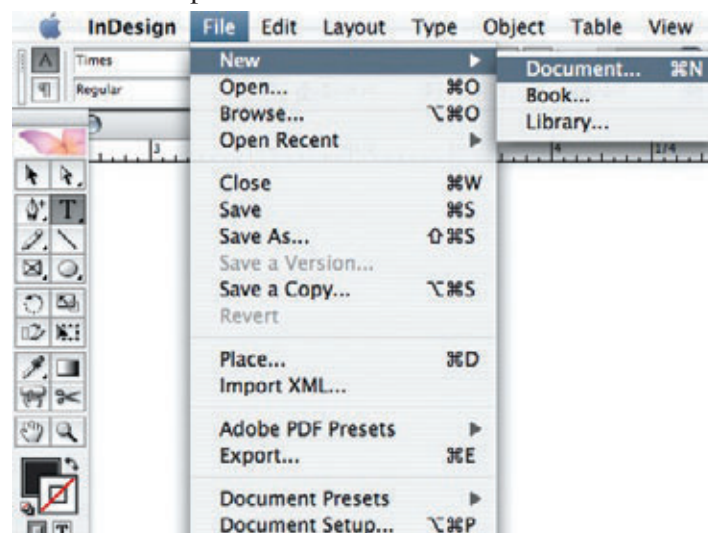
InDesign File Edit Layout Type Object Table View

Times
Regular

New
Open... ⌘O
Browse... ⌥⌘O
Open Recent

Close ⌘W
Save ⌘S
Save As... ⇧⌘S
Save a Version...
Save a Copy... ⌥⌘S
Revert

Place... ⌘D
Import XML...

Adobe PDF Presets
Export... ⌘E

Document Presets
Document Setup... ⌥⌘P

Document... ⌘N
Book...
Library...